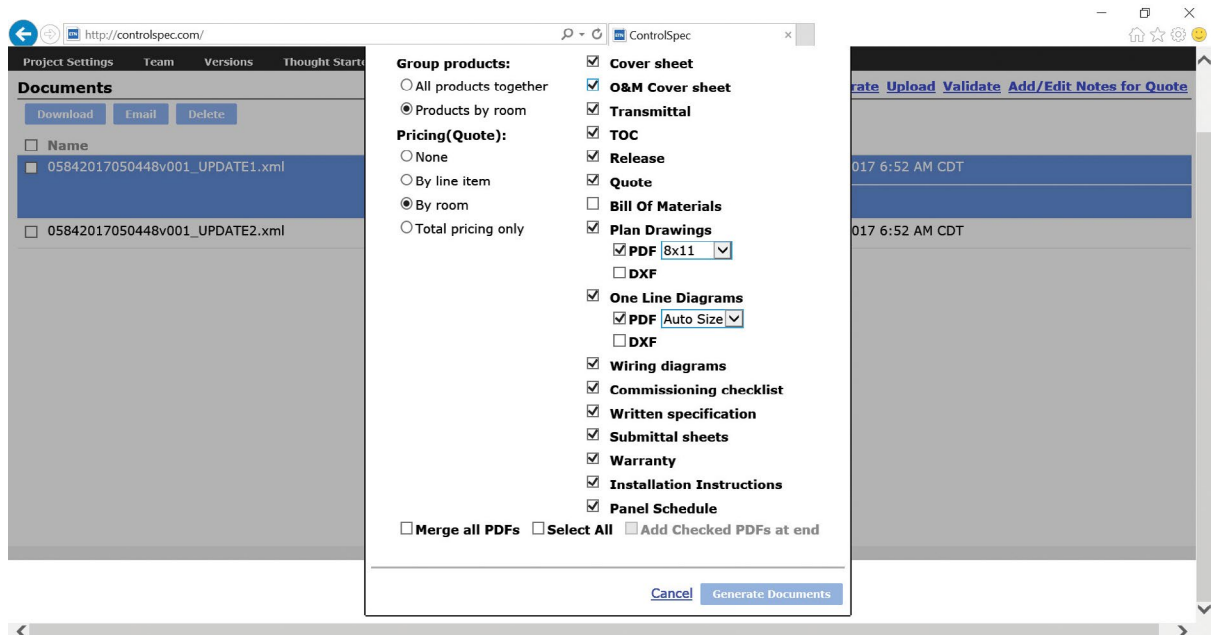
http://controlspec.com/
ControlSpec

Project Settings Team Versions Thought Starte

Documents

Download Email Delete

Name

05842017050448v001_UPDATE1.xml

05842017050448v001_UPDATE2.xml

rate Upload Validate Add/Edit Notes for Quote

017 6:52 AM CDT

017 6:52 AM CDT

Group products:

All products together

Products by room

Pricing(Quote):

None

By line item

By room

Total pricing only

Cover sheet

O&M Cover sheet

Transmittal

TOC

Release

Quote

Bill Of Materials

Plan Drawings

PDF 8x11

DXF

One Line Diagrams

PDF Auto Size

DXF

Wiring diagrams

Commissioning checklist

Written specification

Submittal sheets

Warranty

Installation Instructions

Panel Schedule

Merge all PDFs Select All Add Checked PDFs at end

Cancel Generate Documents